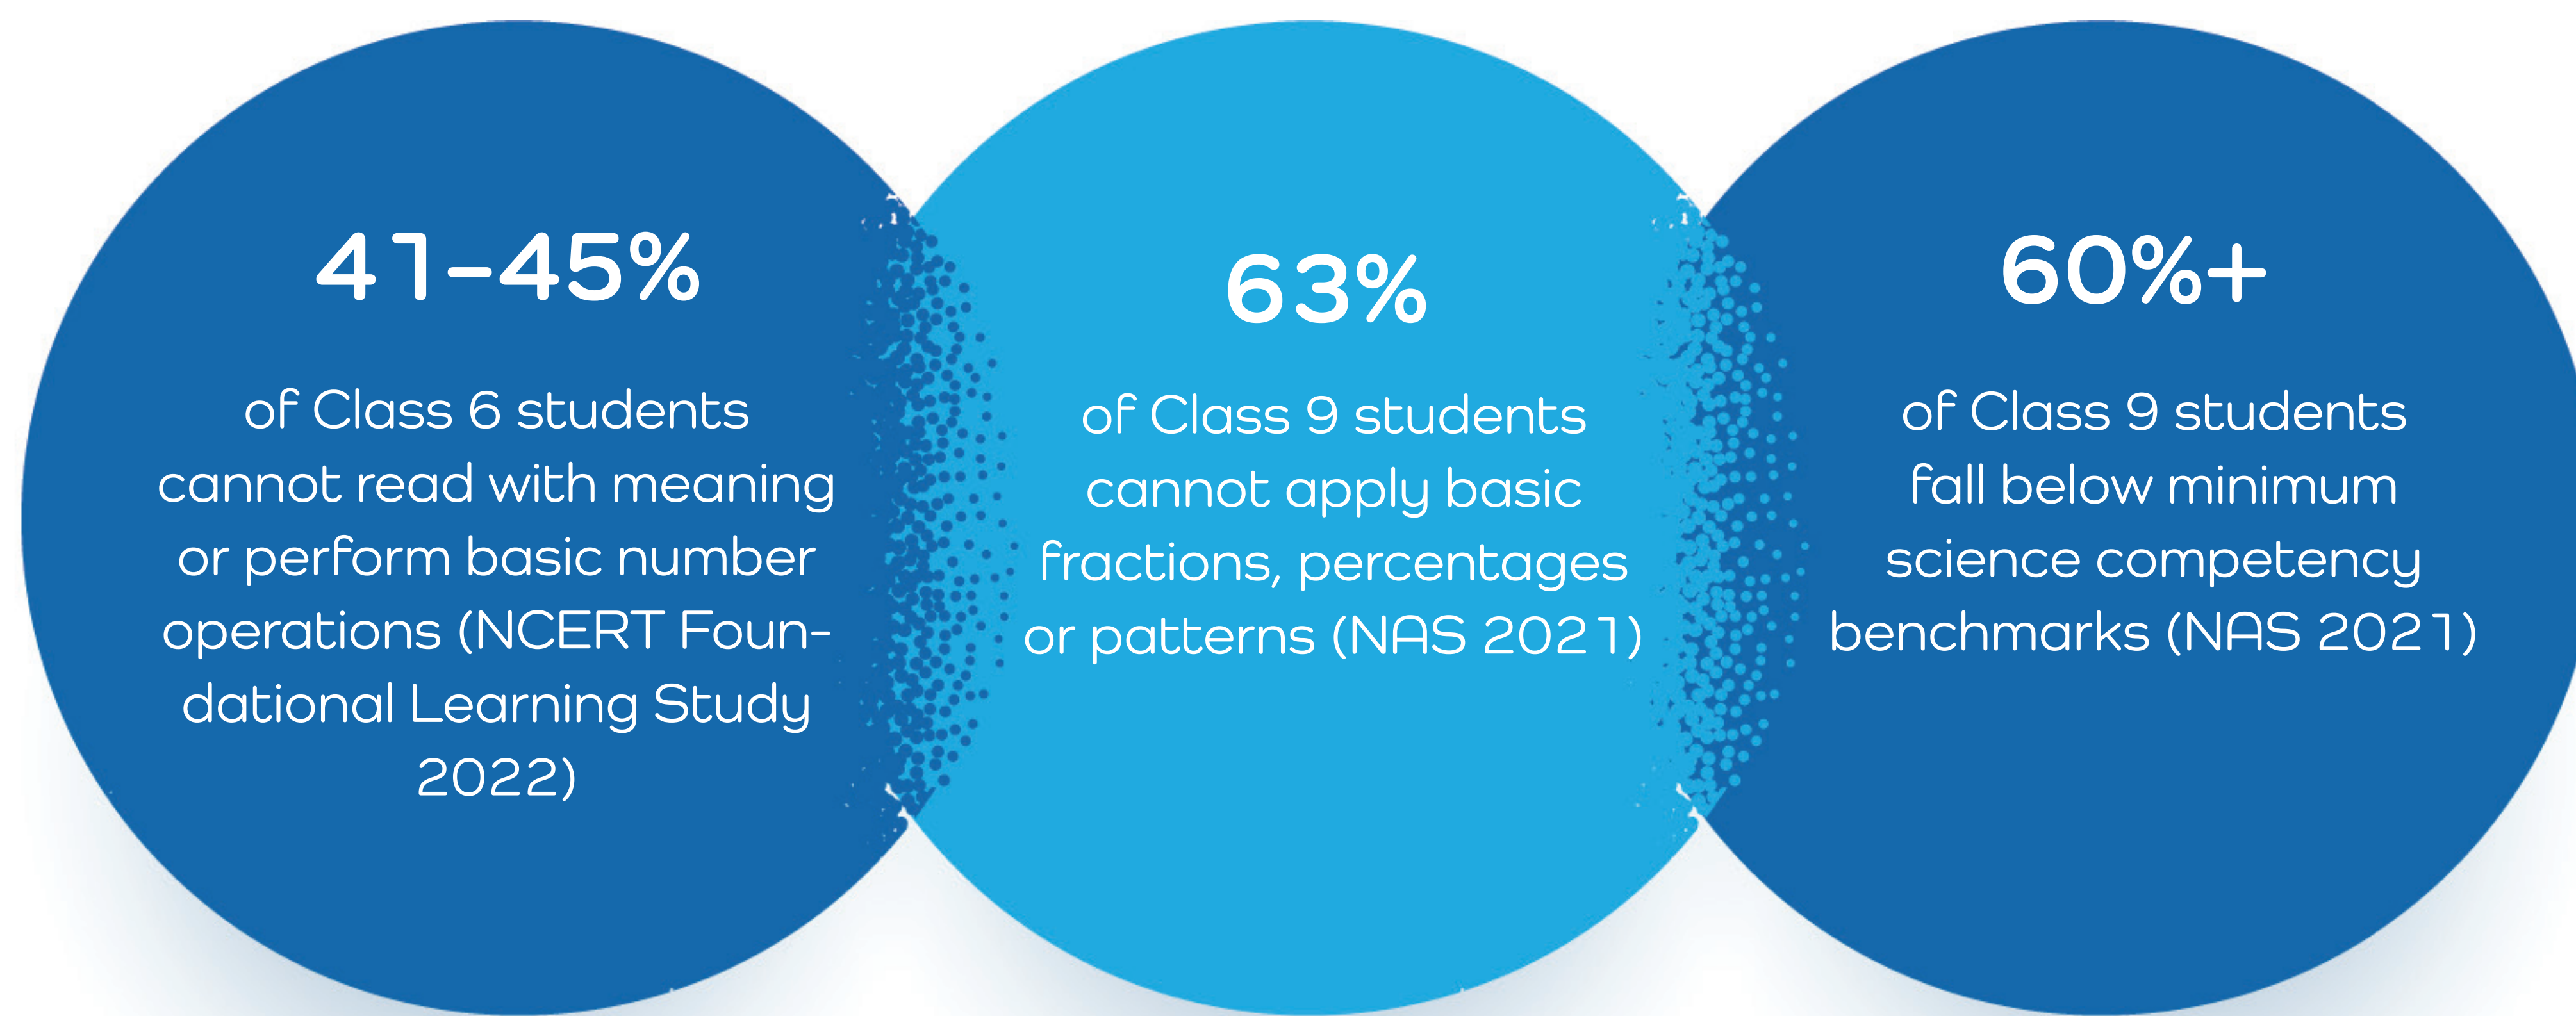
41–45%

of Class 6 students cannot read with meaning or perform basic number operations (NCERT Foundational Learning Study 2022)

63%

of Class 9 students cannot apply basic fractions, percentages or patterns (NAS 2021)

60%+

of Class 9 students fall below minimum science competency benchmarks (NAS 2021)